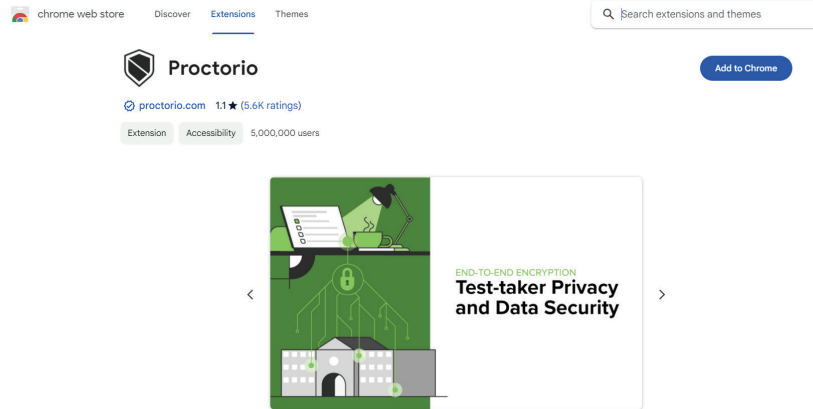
chrome web store

Discover

Extensions

Themes

Search extensions and themes

Proctorio

Add to Chrome

proctorio.com 1.1 ★ (5.6K ratings)

Extension

Accessibility

5,000,000 users

END-TO-END ENCRYPTION

Test-taker Privacy and Data Security